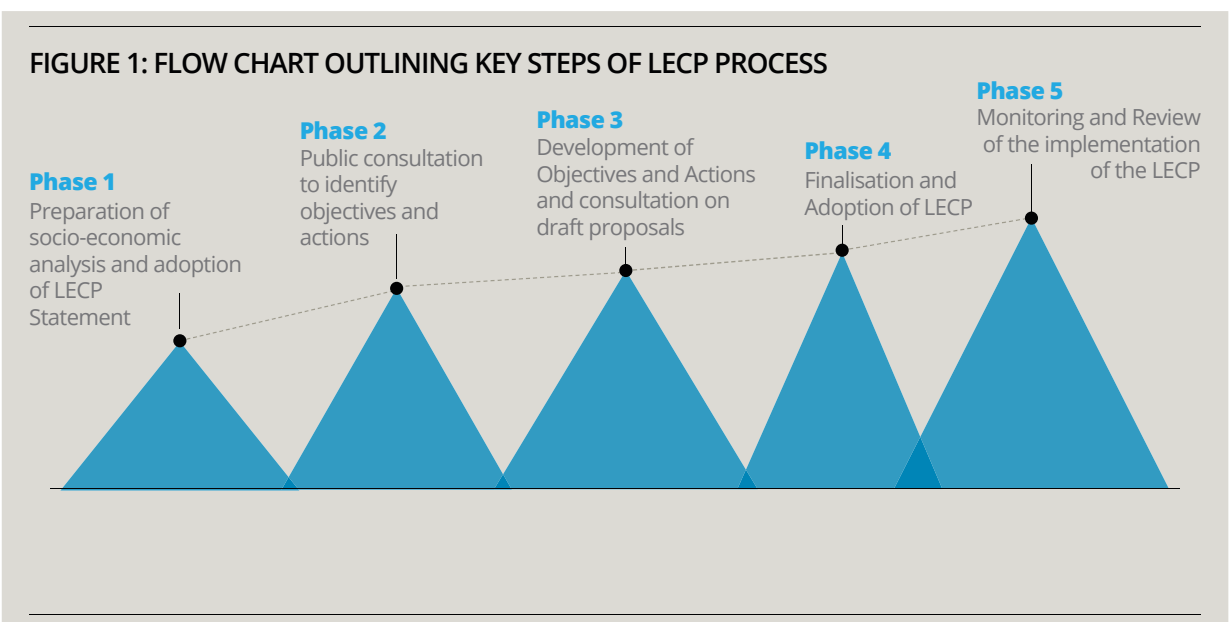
FIGURE 1: FLOW CHART OUTLINING KEY STEPS OF LECP PROCESS

Phase 1
Preparation of socio-economic analysis and adoption of LECP Statement

Phase 2
Public consultation to identify objectives and actions

Phase 3
Development of Objectives and Actions and consultation on draft proposals

Phase 4
Finalisation and Adoption of LECP

Phase 5
Monitoring and Review of the implementation of the LECP